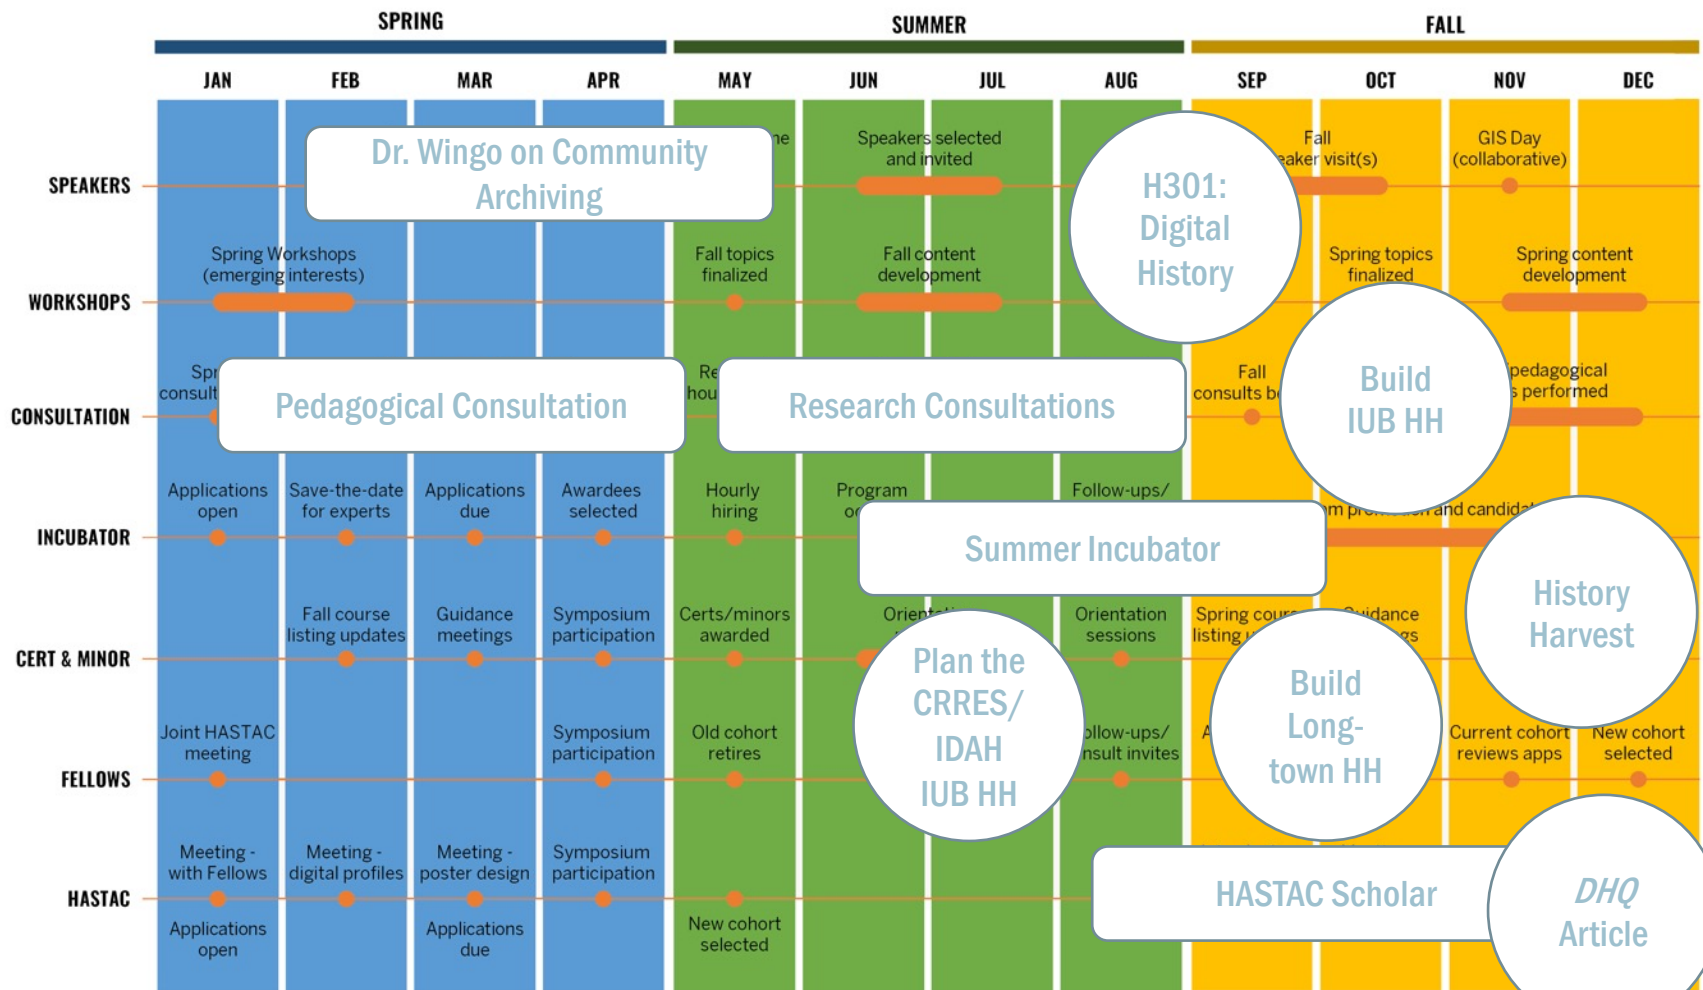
SPRING
SUMMER
FALL

JAN FEB MAR APR MAY JUN JUL AUG SEP OCT NOV DEC

SPEAKERS
WORKSHOPS
CONSULTATION
INCUBATOR
CERT & MINOR
FELLOWS
HASTAC

Dr. Wingo on Community Archiving

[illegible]ne

Speakers selected and invited

H301: Digital History

Fall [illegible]eaker visit(s)

GIS Day (collaborative)

Spring Workshops (emerging interests)

Fall topics finalized

Fall content development

Spring topics finalized

Spring content development

Spr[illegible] consult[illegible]

Pedagogical Consultation

Re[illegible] hou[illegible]

Research Consultations

Fall consults b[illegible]

Build IUB HH

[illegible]pedagogical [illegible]s performed

Applications open

Save-the-date for experts

Applications due

Awardees selected

Hourly hiring

Program o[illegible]

Follow-ups/

Summer Incubator

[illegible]m pro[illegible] and candid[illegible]

History Harvest

Fall course listing updates

Guidance meetings

Symposium participation

Certs/minors awarded

Orient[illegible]

Plan the CRRES/ IDAH IUB HH

Orientation sessions

Spring cour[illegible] listing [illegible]

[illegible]uidance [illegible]gs

Build Long-town HH

Joint HASTAC meeting

Symposium participation

Old cohort retires

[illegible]ollow-ups/ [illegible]nsult invites

A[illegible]

Current cohort reviews apps

New cohort selected

Meeting - with Fellows

Meeting - digital profiles

Meeting - poster design

Symposium participation

HASTAC Scholar

DHQ Article

Applications open

Applications due

New cohort selected